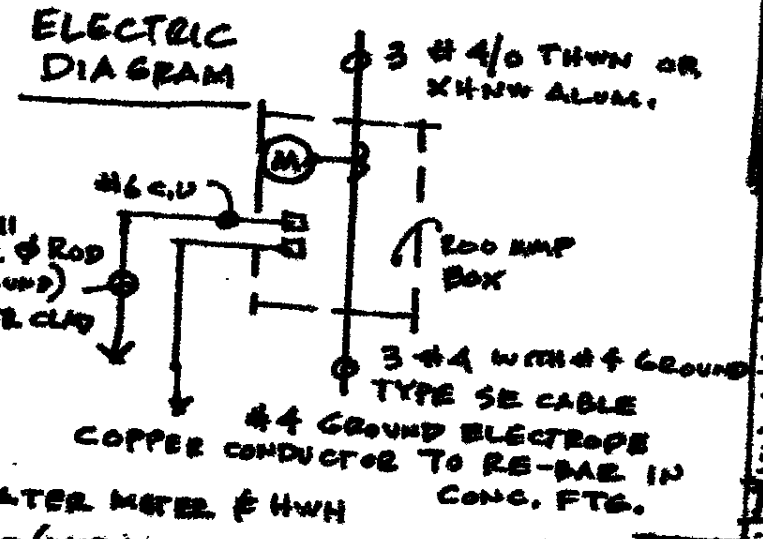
ELECTRIC DIAGRAM

3 #4/0 THWN OR XHHW ALUM.

M

#6 C.U

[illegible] ϕ ROD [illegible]UND) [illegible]R CLAD

200 AMP BOX

3 #4 WITH #4 GROUND TYPE SE CABLE

#4 GROUND ELECTRODE COPPER CONDUCTOR TO RE-BAR IN CONC. FTG.

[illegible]ATER METER & HWH